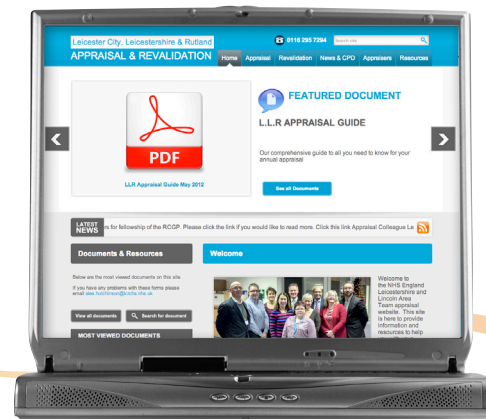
Leicester City, Leicestershire & Rutland
APPRAISAL & REVALIDATION

0116 295 7294
Search site

Home Appraisal Revalidation News & CPD Appraisers Resources

PDF

LLR Appraisal Guide May 2012

FEATURED DOCUMENT

L.L.R APPRAISAL GUIDE

Our comprehensive guide to all you need to know for your annual appraisal

See all Documents

LATEST NEWS
rs for fellowship of the RCGP. Please click the link if you would like to read more. Click this link Appraisal Colleague Le

Documents & Resources

Below are the most viewed documents on this site

If you have any problems with these forms please email alex.hutchinson@lnlcsu.nhs.uk

View all documents
Search for document

MOST VIEWED DOCUMENTS

Welcome

Welcome to the NHS England Leicestershire and Lincoln Area Team appraisal website. This site is here to provide information and resources to help